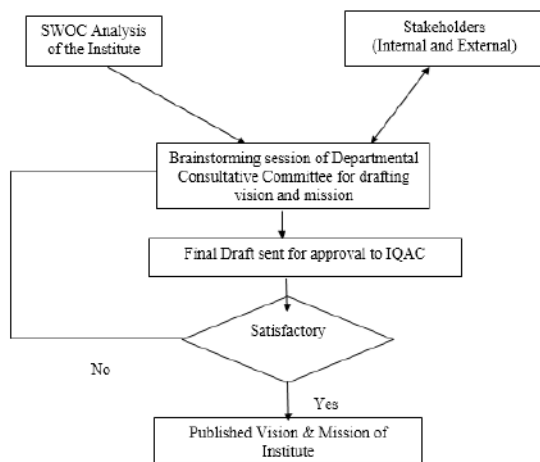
SWOC Analysis of the Institute

Stakeholders (Internal and External)

Brainstorming session of Departmental Consultative Committee for drafting vision and mission

Final Draft sent for approval to IQAC

Satisfactory

No

Yes

Published Vision & Mission of Institute